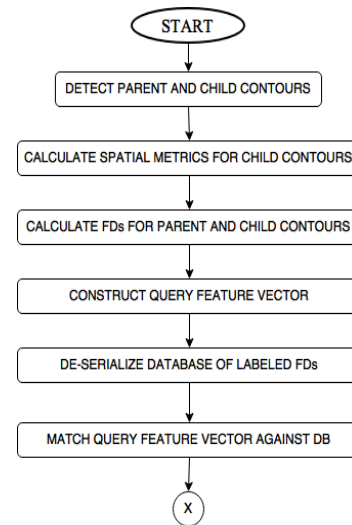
START

DETECT PARENT AND CHILD CONTOURS

CALCULATE SPATIAL METRICS FOR CHILD CONTOURS

CALCULATE FDs FOR PARENT AND CHILD CONTOURS

CONSTRUCT QUERY FEATURE VECTOR

DE-SERIALIZE DATABASE OF LABELED FDs

MATCH QUERY FEATURE VECTOR AGAINST DB

X